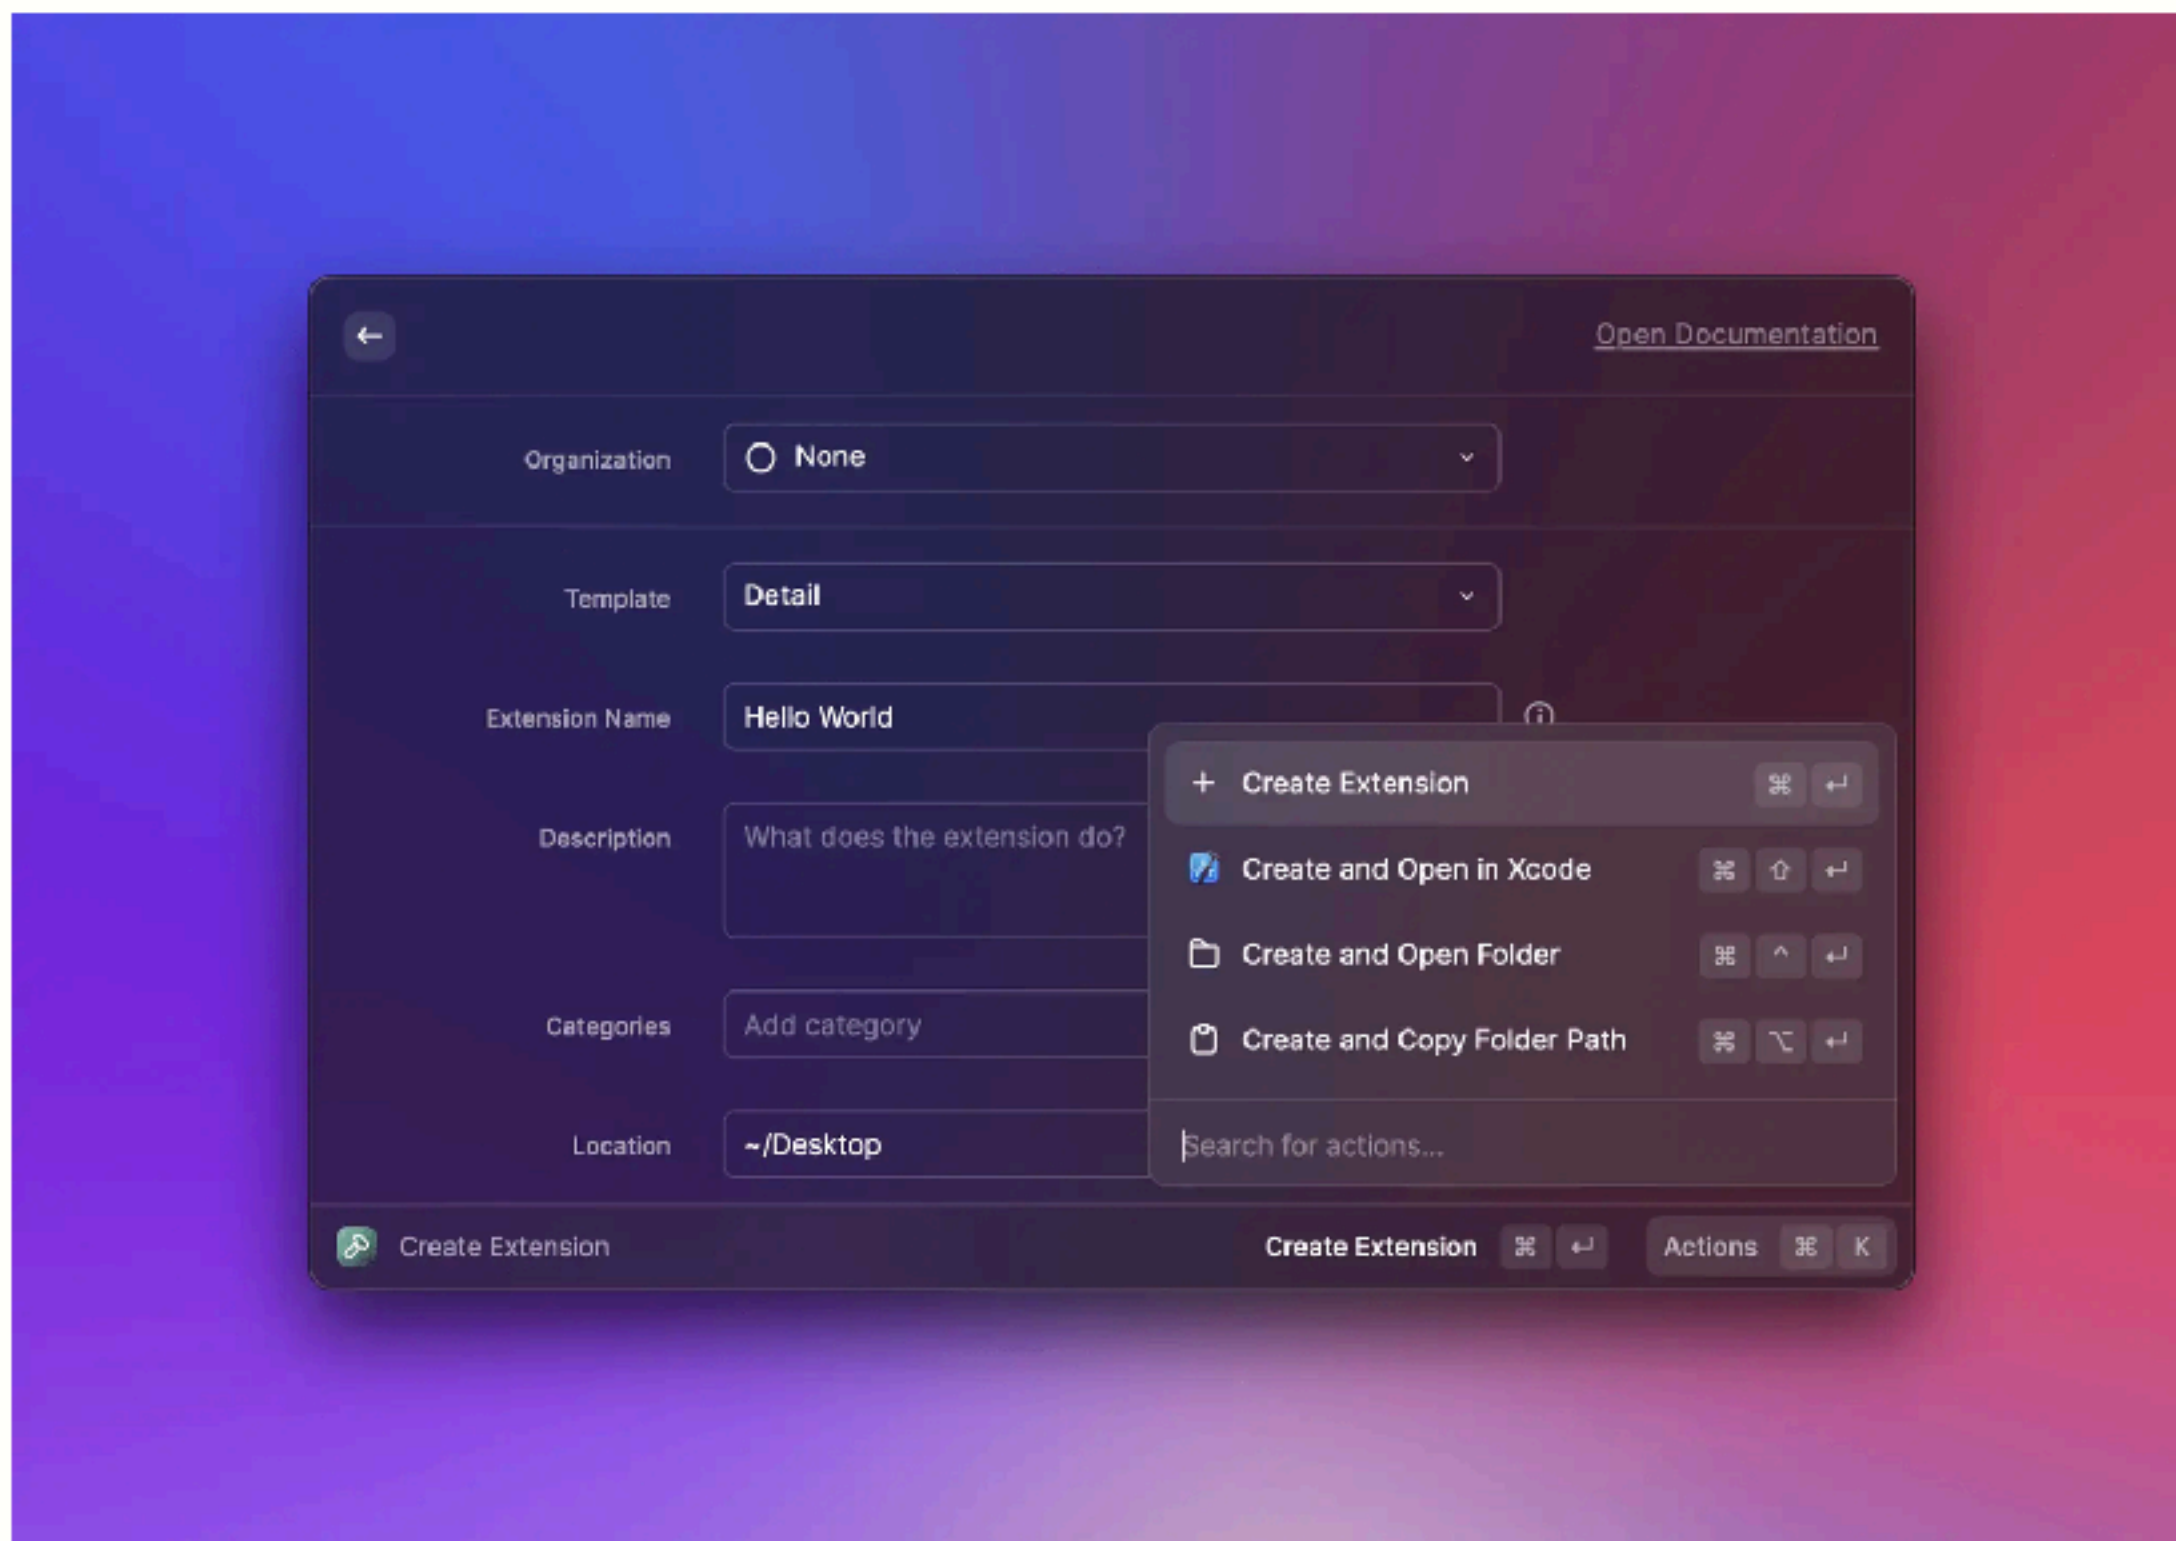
Open Documentation

Organization
None

Template
Detail

Extension Name
Hello World

Description
What does the extension do?

Categories
Add category

Location
~/Desktop

Create Extension ⌘ ↵
Create and Open in Xcode ⌘ ⇧ ↵
Create and Open Folder ⌘ ^ ↵
Create and Copy Folder Path ⌘ ⌥ ↵

Search for actions...

Create Extension
Create Extension ⌘ ↵
Actions ⌘ K